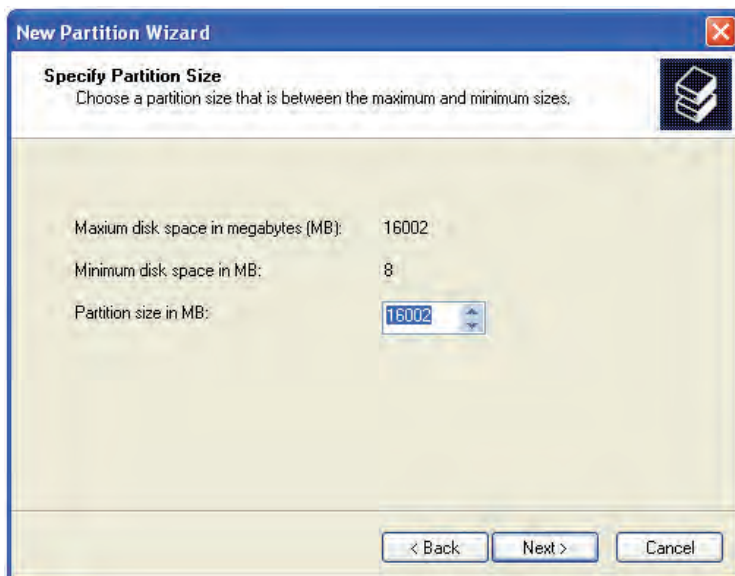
New Partition Wizard

Specify Partition Size
Choose a partition size that is between the maximum and minimum sizes.

Maxium disk space in megabytes (MB): 16002

Minimum disk space in MB: 8

Partition size in MB: 16002

< Back Next > Cancel